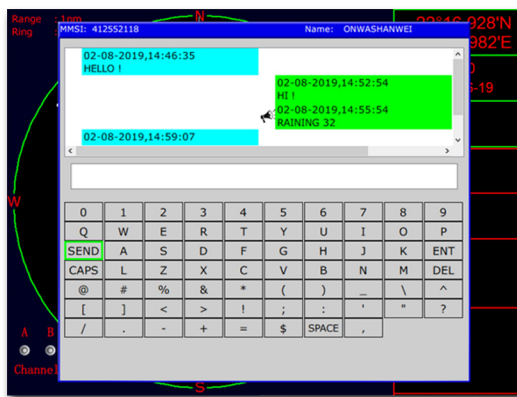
Range : 1nm
Ring :
N
22°46.028'N
982'E
D
6-19
W
S
A B
Channel

MMSI: 412552118
Name: ONWASHANWEI

02-08-2019,14:46:35
HELLO !

02-08-2019,14:52:54
HI !
02-08-2019,14:55:54
RAINING 32

02-08-2019,14:59:07

| 0 | 1 | 2 | 3 | 4 | 5 | 6 | 7 | 8 | 9 |
|---|---|---|---|---|---|---|---|---|---|
| Q | W | E | R | T | Y | U | I | O | P |
| SEND | A | S | D | F | G | H | J | K | ENT |
| CAPS | L | Z | X | C | V | B | N | M | DEL |
| @ | # | % | & | * | ( | ) | _ | \ | ^ |
| [ | ] | < | > | ! | ; | : | ' | " | ? |
| / | . | - | + | = | $ | SPACE | , | | |